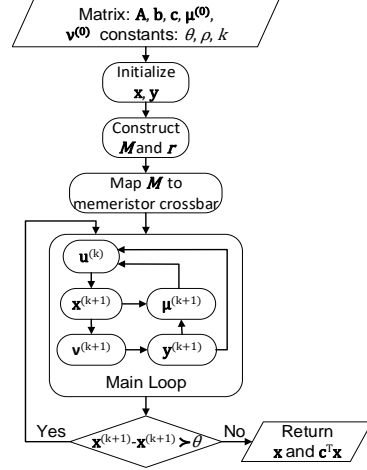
Matrix: $\mathbf{A}$, $\mathbf{b}$, $\mathbf{c}$, $\boldsymbol{\mu}^{(0)}$, $\mathbf{v}^{(0)}$ constants: $\theta$, $\rho$, $k$

Initialize $\mathbf{x}$, $\mathbf{y}$

Construct $\boldsymbol{M}$ and $\boldsymbol{r}$

Map $\boldsymbol{M}$ to memeristor crossbar

$\mathbf{u}^{(k)}$

$\mathbf{x}^{(k+1)}$

$\boldsymbol{\mu}^{(k+1)}$

$\mathbf{v}^{(k+1)}$

$\mathbf{y}^{(k+1)}$

Main Loop

Yes

$\mathbf{x}^{(k+1)}$-$\mathbf{x}^{(k+1)}$ > $\theta$

No

Return $\mathbf{x}$ and $\mathbf{c}^{\mathrm{T}}\mathbf{x}$